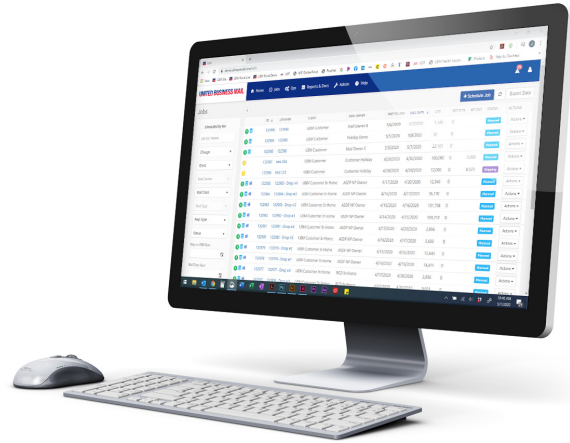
UNITED BUSINESS MAIL

Home Jobs Ops Reports & Docs Admin Help

Schedule Jobs

Jobs

Actions
Actions
Actions
Actions
Actions
Actions
Actions
Actions
Actions
Actions
Actions
Actions
Actions
Actions

Planned
Planned
Planned
Planned
Planned
Planned
Planned
Planned
Planned
Planned
Planned

UBM Customer
UBM Customer
UBM Customer
UBM Customer
UBM Customer
UBM Customer
UBM Customer
UBM Customer
UBM Customer

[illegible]